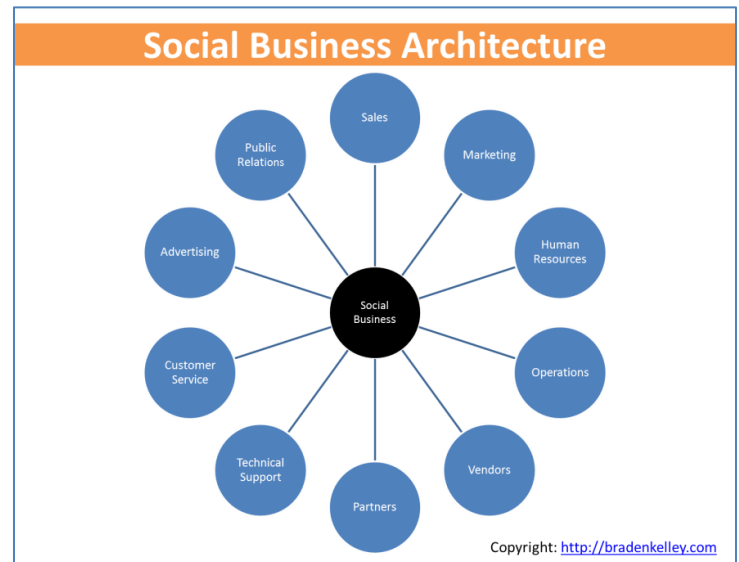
Social Business Architecture

Sales

Marketing

Human Resources

Operations

Vendors

Partners

Technical Support

Customer Service

Advertising

Public Relations

Social Business

Copyright: http://bradenkelley.com